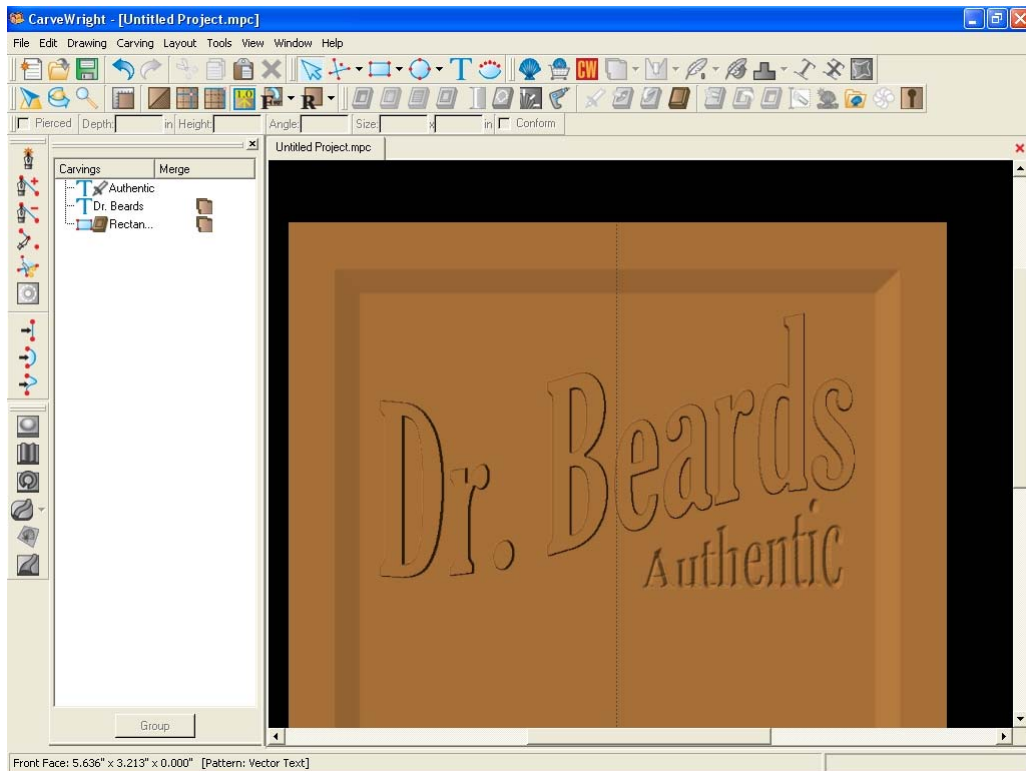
CarveWright - [Untitled Project.mpc]

File Edit Drawing Carving Layout Tools View Window Help

CW

Pierced Depth: in Height: Angle: Size: x in Conform

Untitled Project.mpc

Carvings Merge
Authentic
Dr. Beards
Rectan...

Group

Dr. Beards
Authentic

Front Face: 5.636" x 3.213" x 0.000" [Pattern: Vector Text]